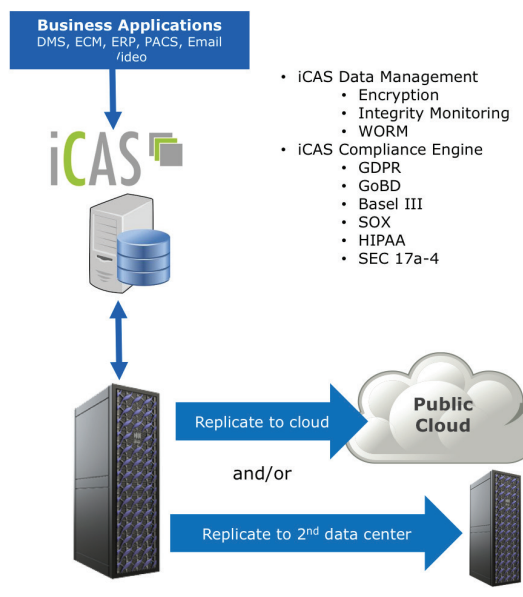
Business Applications
DMS, ECM, ERP, PACS, Email /ideo

iCAS

• iCAS Data Management
  • Encryption
  • Integrity Monitoring
  • WORM
• iCAS Compliance Engine
  • GDPR
  • GoBD
  • Basel III
  • SOX
  • HIPAA
  • SEC 17a-4

Replicate to cloud

Public Cloud

and/or

Replicate to 2$^{nd}$ data center